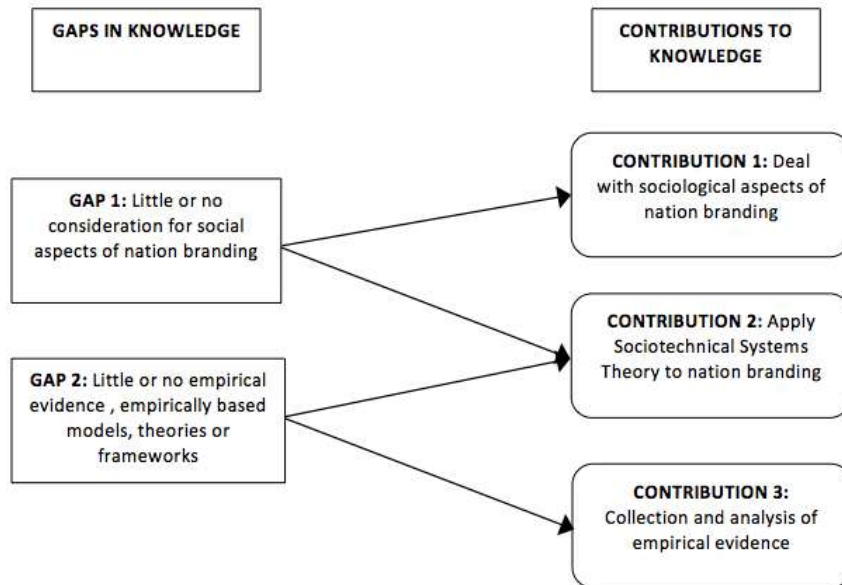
GAPS IN KNOWLEDGE

CONTRIBUTIONS TO KNOWLEDGE

GAP 1: Little or no consideration for social aspects of nation branding

GAP 2: Little or no empirical evidence , empirically based models, theories or frameworks

CONTRIBUTION 1: Deal with sociological aspects of nation branding

CONTRIBUTION 2: Apply Sociotechnical Systems Theory to nation branding

CONTRIBUTION 3: Collection and analysis of empirical evidence